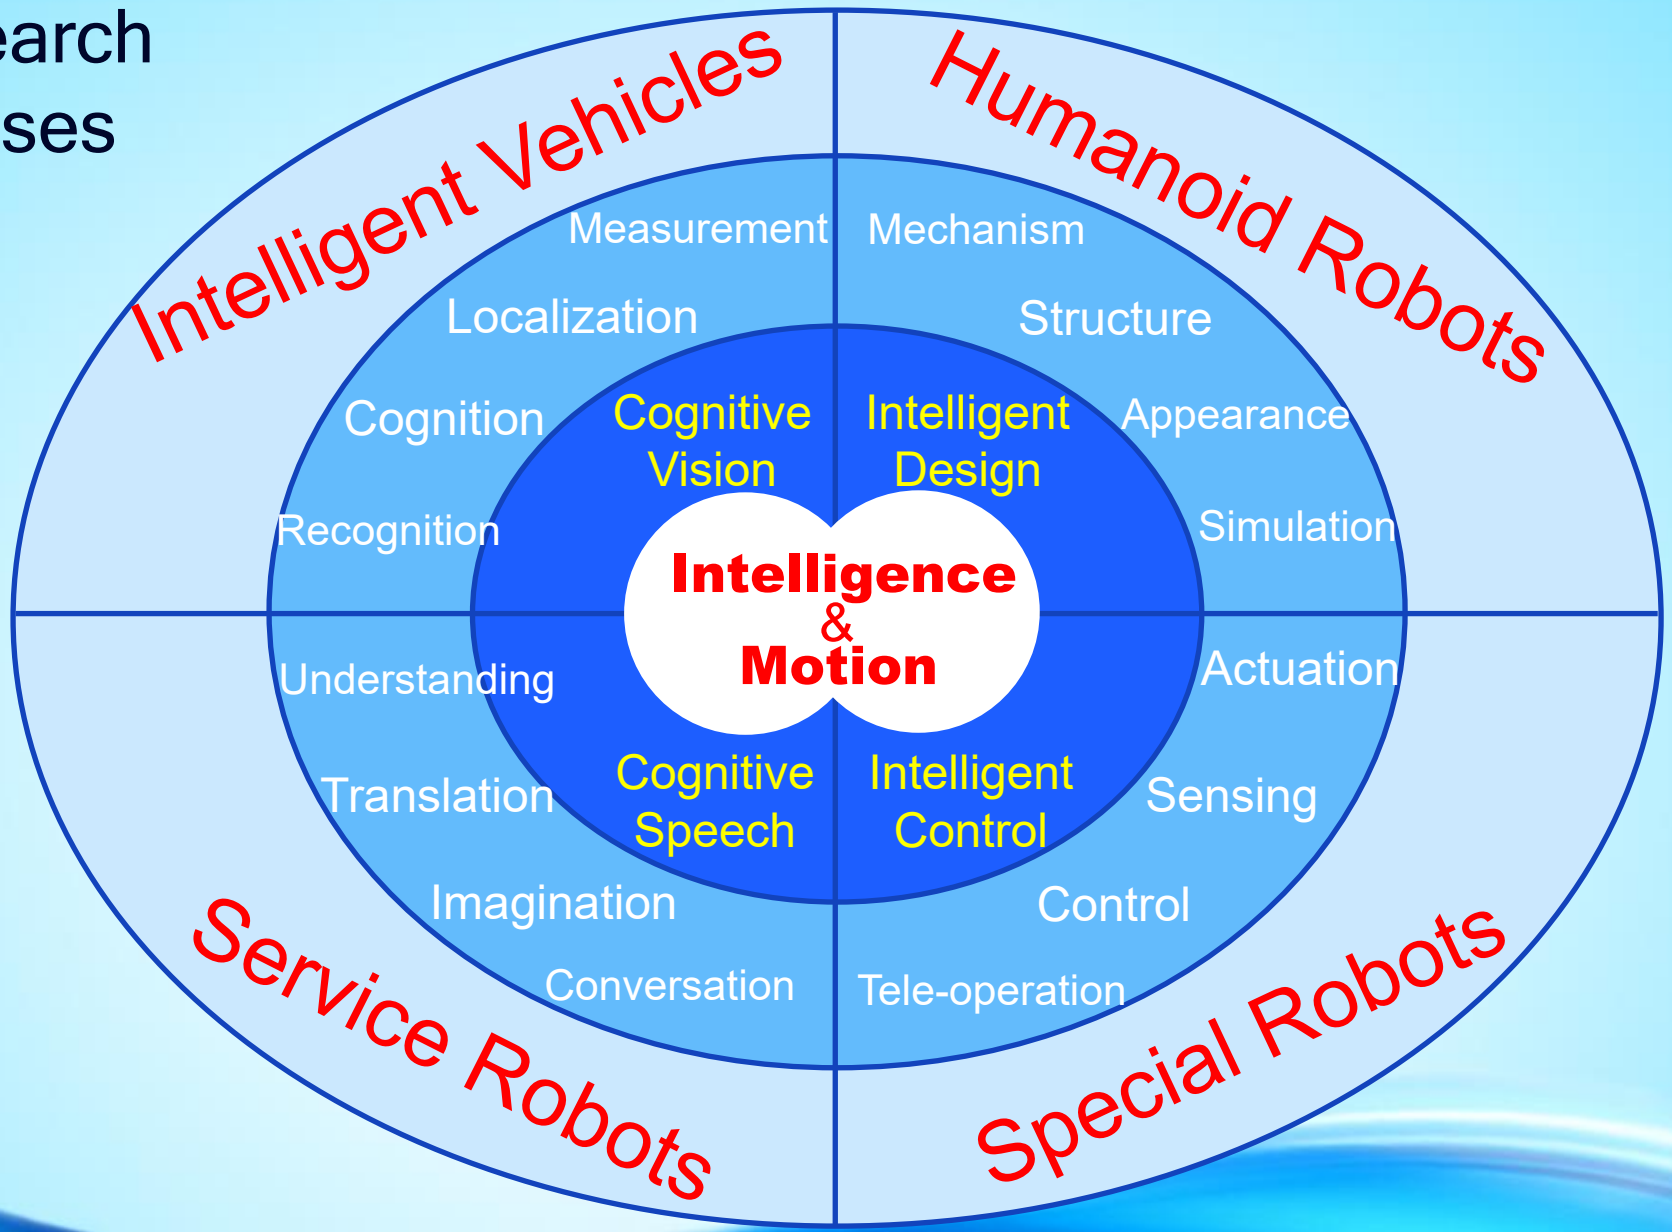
earch
ses

Intelligent Vehicles

Humanoid Robots

Measurement

Localization

Cognition

Recognition

Mechanism

Structure

Appearance

Simulation

Cognitive Vision

Intelligent Design

Intelligence & Motion

Cognitive Speech

Intelligent Control

Understanding

Translation

Imagination

Conversation

Actuation

Sensing

Control

Tele-operation

Service Robots

Special Robots